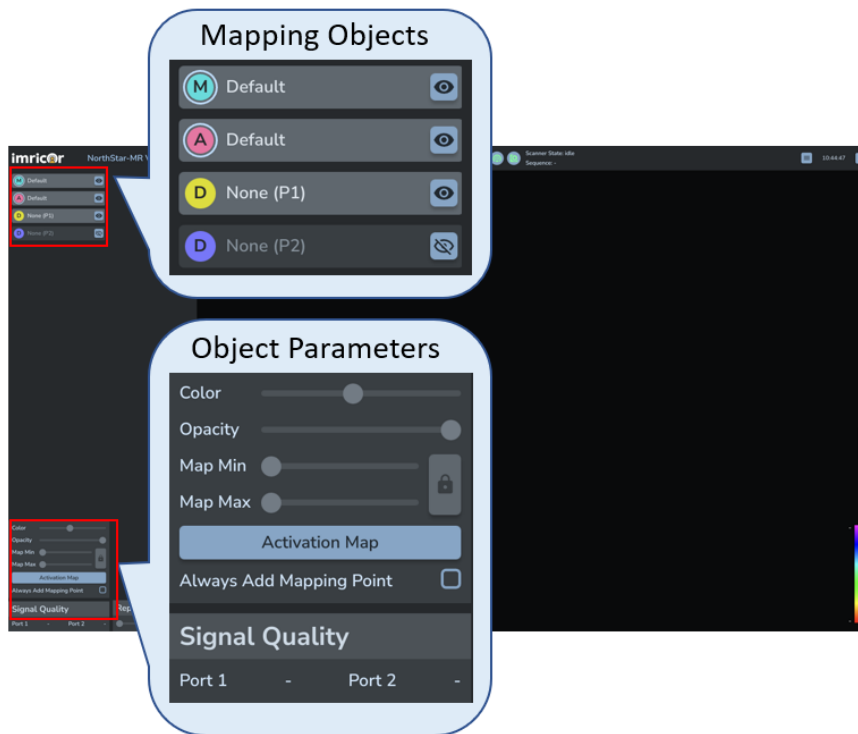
Mapping Objects

M Default

A Default

D None (P1)

D None (P2)

imricor

NorthStar-MR V

M Default

A Default

D None (P1)

D None (P2)

Scanner State: idle
Sequence: -

10:44:47

Object Parameters

Color

Opacity

Map Min

Map Max

Activation Map

Always Add Mapping Point

Signal Quality

Port 1 -

Port 2 -

Color
Opacity
Map Min
Map Max
Activation Map
Always Add Mapping Point
Signal Quality
Rep
Port 1 -
Port 2 -